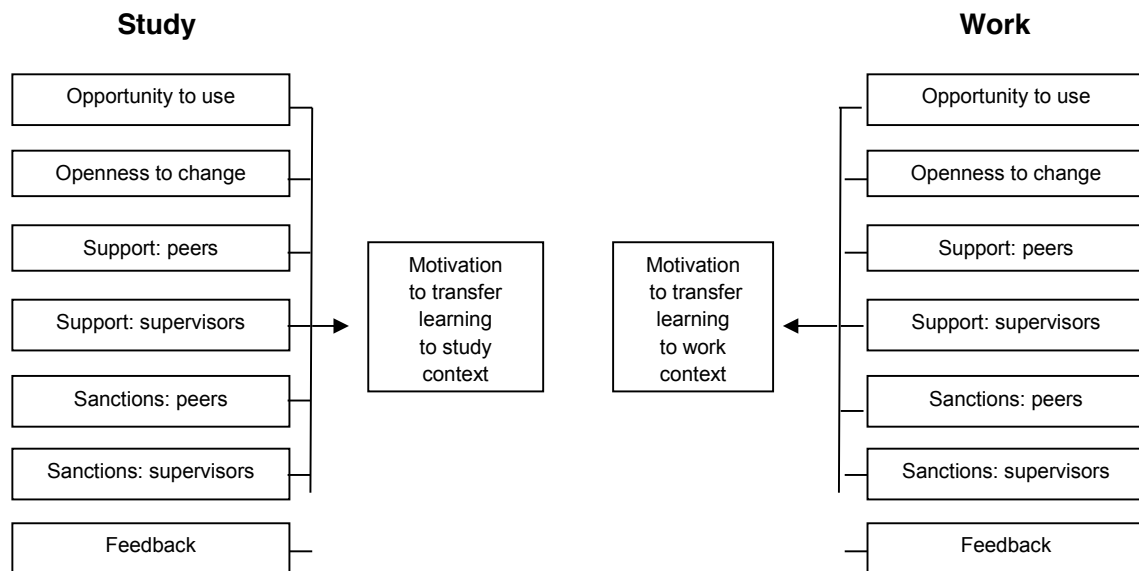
Study

Opportunity to use

Openness to change

Support: peers

Support: supervisors

Sanctions: peers

Sanctions: supervisors

Feedback

Motivation to transfer learning to study context

Motivation to transfer learning to work context

Work

Opportunity to use

Openness to change

Support: peers

Support: supervisors

Sanctions: peers

Sanctions: supervisors

Feedback